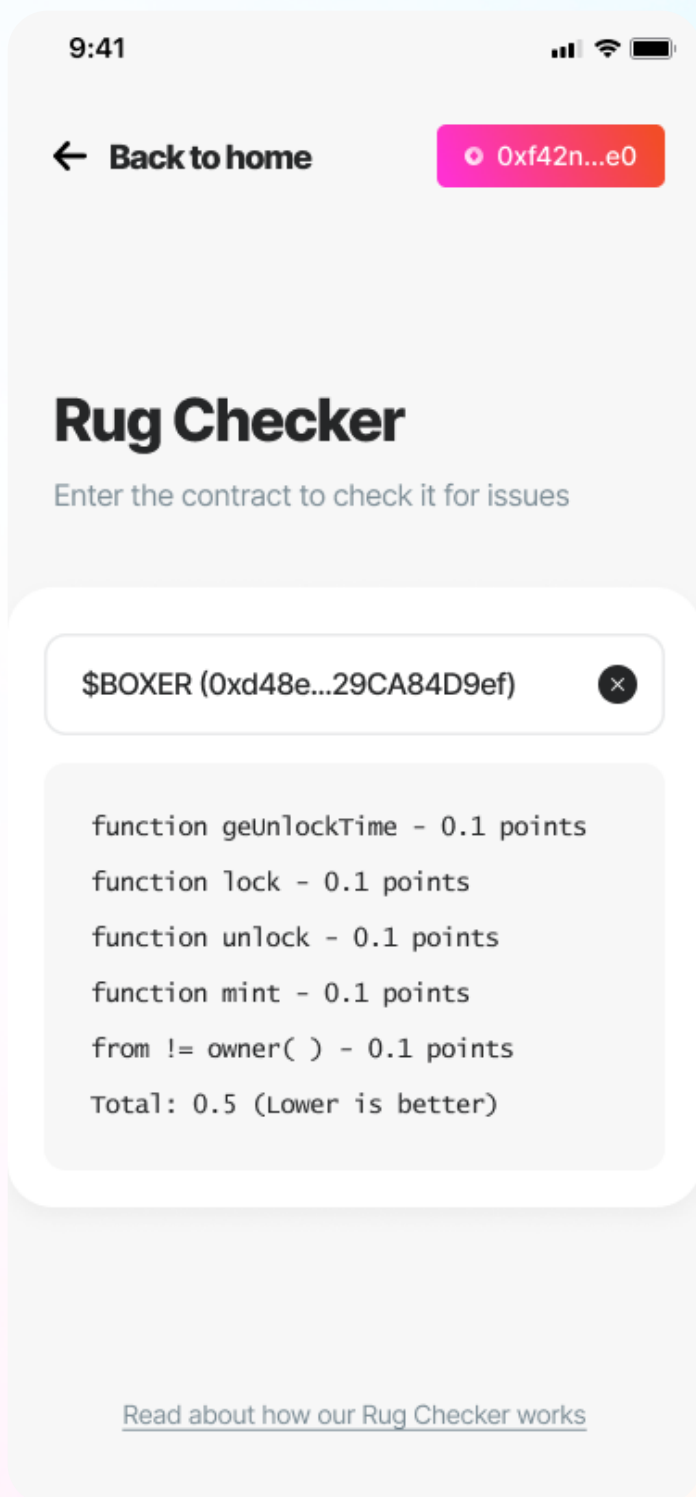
9:41

Back to home

0xf42n...e0

Rug Checker

Enter the contract to check it for issues

$BOXER (0xd48e...29CA84D9ef)

function geUnlockTime - 0.1 points

function lock - 0.1 points

function unlock - 0.1 points

function mint - 0.1 points

from != owner( ) - 0.1 points

Total: 0.5 (Lower is better)

Read about how our Rug Checker works